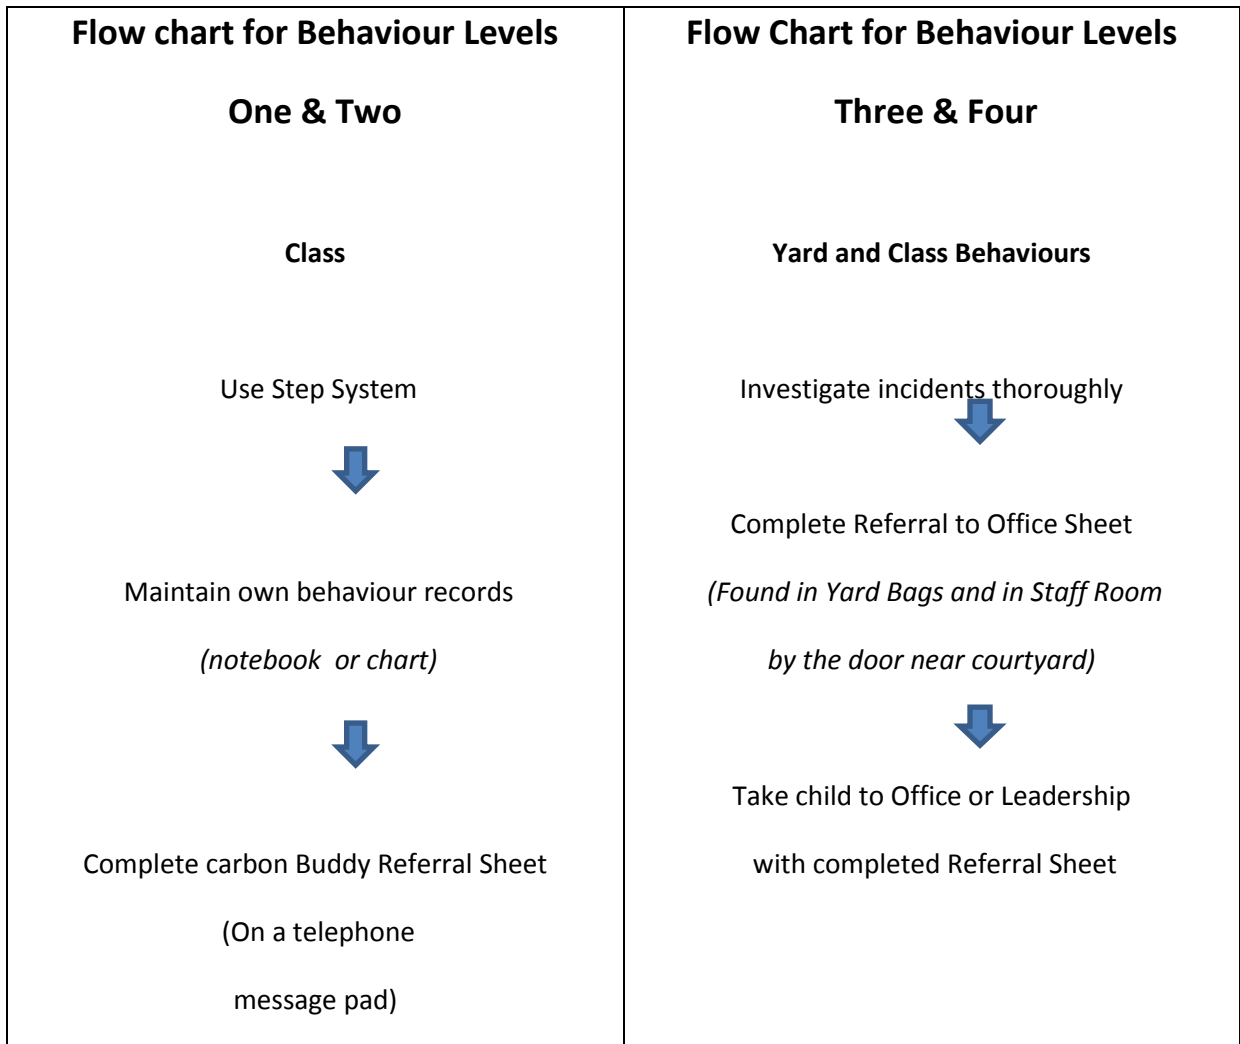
| Flow chart for Behaviour Levels One & Two | Flow Chart for Behaviour Levels Three & Four |
|---|---|
| **Class** | **Yard and Class Behaviours** |
| Use Step System | Investigate incidents thoroughly |
| Maintain own behaviour records *(notebook or chart)* | Complete Referral to Office Sheet *(Found in Yard Bags and in Staff Room by the door near courtyard)* |
| Complete carbon Buddy Referral Sheet (On a telephone message pad) | Take child to Office or Leadership with completed Referral Sheet |